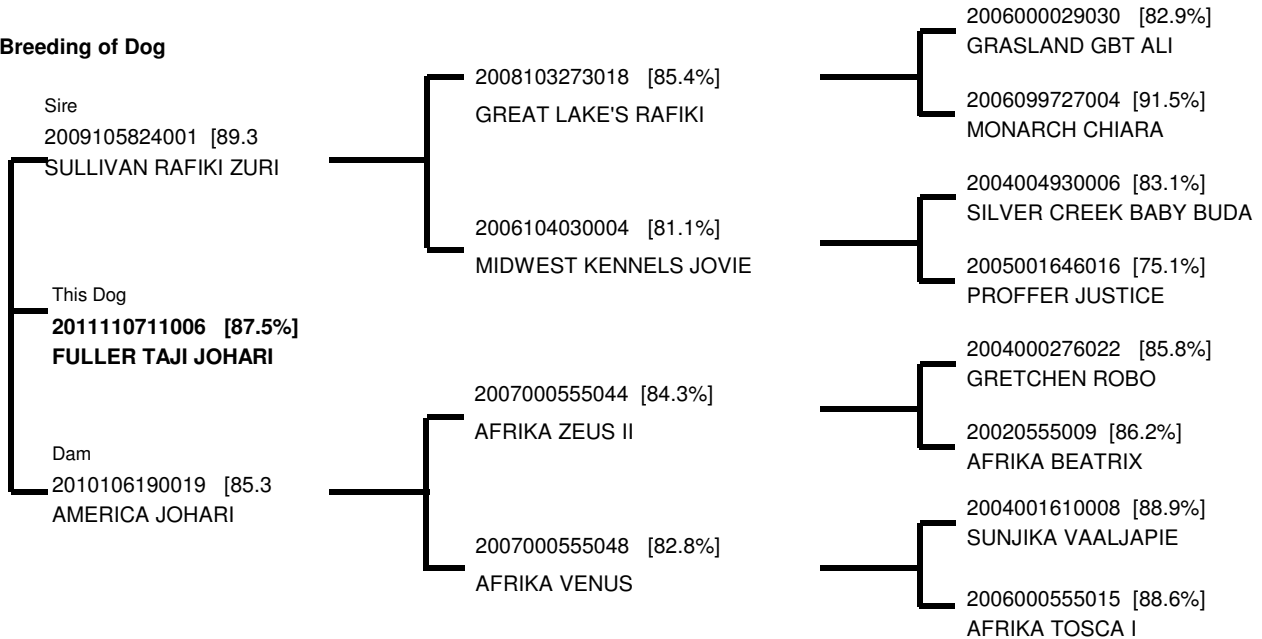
**Breeding of Dog**

Sire
2009105824001 [89.3
SULLIVAN RAFIKI ZURI

This Dog
**2011110711006 [87.5%]**
**FULLER TAJI JOHARI**

Dam
2010106190019 [85.3
AMERICA JOHARI

2008103273018 [85.4%]
GREAT LAKE'S RAFIKI

2006104030004 [81.1%]
MIDWEST KENNELS JOVIE

2007000555044 [84.3%]
AFRIKA ZEUS II

2007000555048 [82.8%]
AFRIKA VENUS

2006000029030 [82.9%]
GRASLAND GBT ALI

2006099727004 [91.5%]
MONARCH CHIARA

2004004930006 [83.1%]
SILVER CREEK BABY BUDA

2005001646016 [75.1%]
PROFFER JUSTICE

2004000276022 [85.8%]
GRETCHEN ROBO

20020555009 [86.2%]
AFRIKA BEATRIX

2004001610008 [88.9%]
SUNJIKA VAALJAPIE

2006000555015 [88.6%]
AFRIKA TOSCA I